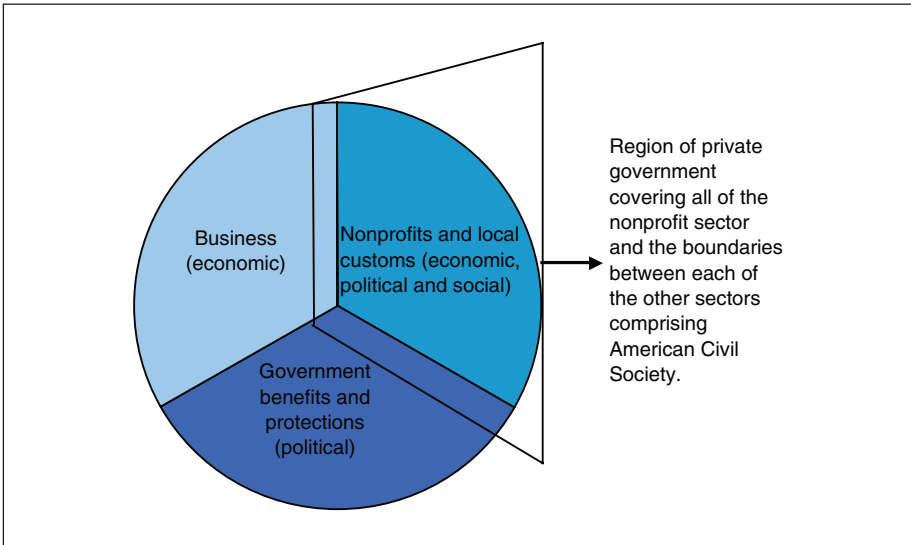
Business (economic)

Nonprofits and local customs (economic, political and social)

Government benefits and protections (political)

Region of private government covering all of the nonprofit sector and the boundaries between each of the other sectors comprising American Civil Society.